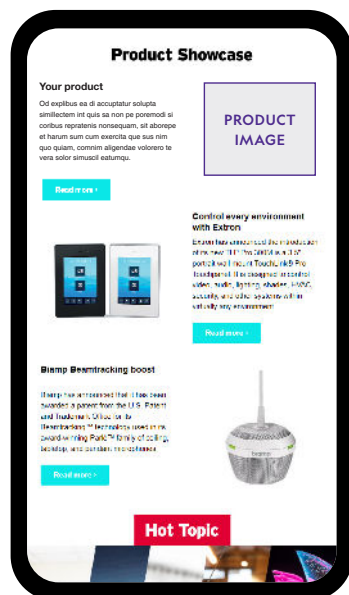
Product Showcase

Your product

Od explibus ea di accuptatur solupta simillectem int quis sa non pe poremodi si coribus repratenis nonsequam, sit aborepe et harum sum cum exercita que sus nim quo quiam, comnim aligendae volorero te vera solor simuscil eatumqu.

Read more ›

PRODUCT IMAGE

Control every environment with Extron

Extron has announced the introduction of its new TLP Pro 525M and 725M portrait wall mount TouchLink® Pro touchpanels. It is designed to control video, audio, lighting, shades, HVAC, security, and other systems within virtually any environment.

Read more ›

Biamp Beamtracking boost

Biamp has announced that it has been awarded a patent from the U.S. Patent and Trademark Office for its Beamtracking™ technology used in its award-winning Parlé™ family of ceiling, tabletop, and conference microphones.

Read more ›

biamp

Hot Topic